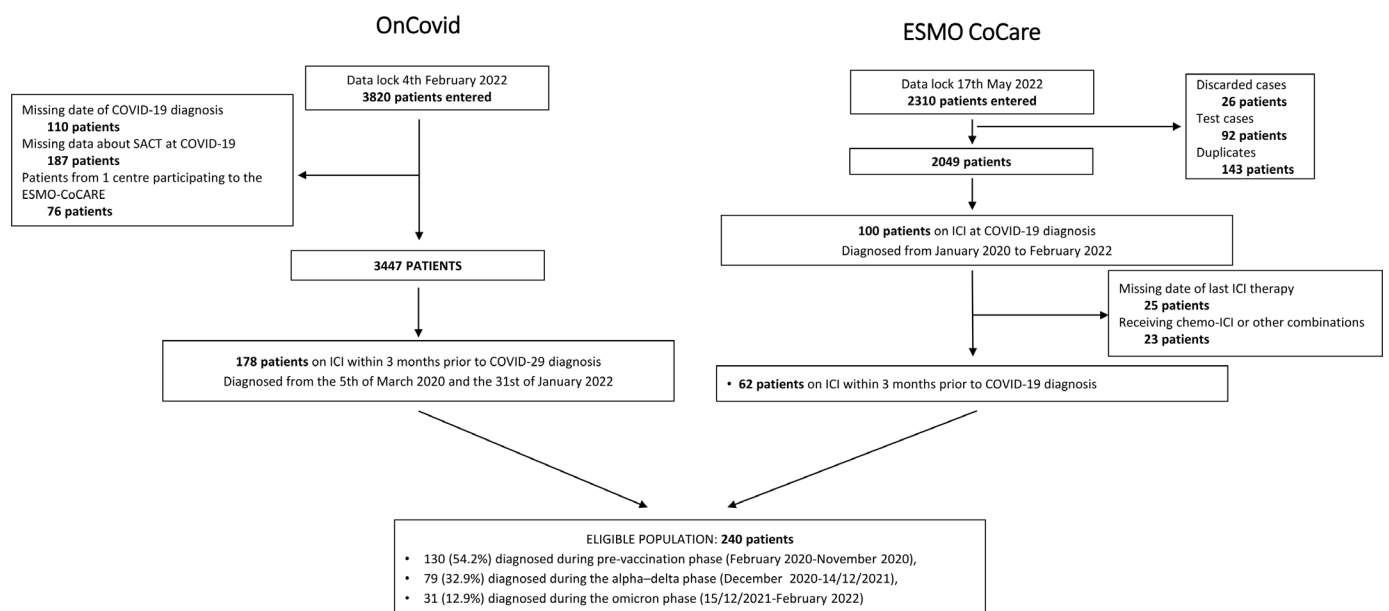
OnCovid

Data lock 4th February 2022
**3820 patients entered**

Missing date of COVID-19 diagnosis
**110 patients**
Missing data about SACT at COVID-19
**187 patients**
Patients from 1 centre participating to the ESMO-CoCARE
**76 patients**

**3447 PATIENTS**

**178 patients** on ICI within 3 months prior to COVID-29 diagnosis
Diagnosed from the 5th of March 2020 and the 31st of January 2022

ESMO CoCare

Data lock 17th May 2022
**2310 patients entered**

Discarded cases
**26 patients**
Test cases
**92 patients**
Duplicates
**143 patients**

**2049 patients**

**100 patients** on ICI at COVID-19 diagnosis
Diagnosed from January 2020 to February 2022

Missing date of last ICI therapy
**25 patients**
Receiving chemo-ICI or other combinations
**23 patients**

• **62 patients** on ICI within 3 months prior to COVID-19 diagnosis

ELIGIBLE POPULATION: **240 patients**
• 130 (54.2%) diagnosed during pre-vaccination phase (February 2020-November 2020),
• 79 (32.9%) diagnosed during the alpha–delta phase (December 2020-14/12/2021),
• 31 (12.9%) diagnosed during the omicron phase (15/12/2021-February 2022)